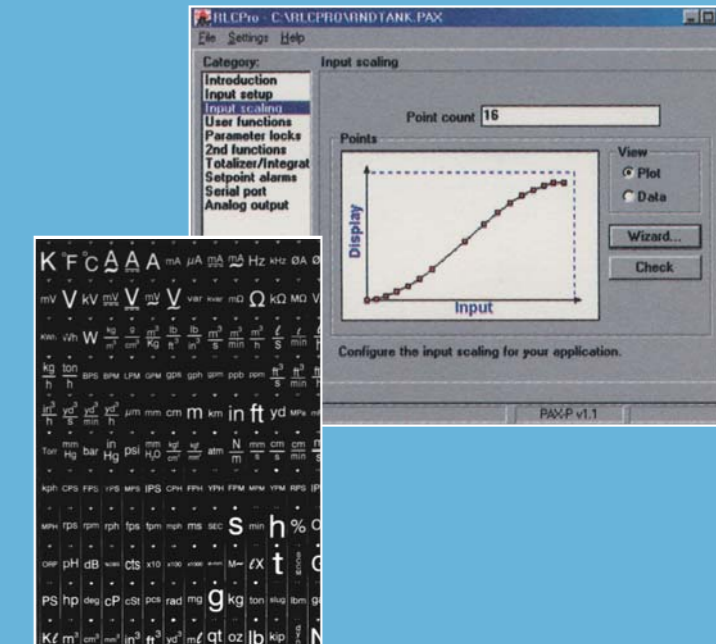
RLCPro - C:\RLCPRO\RNDTANK.PAX

File Settings Help

Category:
Introduction
Input setup
Input scaling
User functions
Parameter locks
2nd functions
Totalizer/Integrat
Setpoint alarms
Serial port
Analog output

Input scaling

Point count 16

Points

Display

Input

View
Plot
Data

Wizard...

Check

Configure the input scaling for your application.

PAX-P v1.1

K F C A A A mA μA mA mA Hz kHz ØA Ø
mV V kV mV V mV V var kvar mΩ Ω kΩ MΩ V
Wh W $\frac{kg}{cm^2}$ $\frac{g}{cm^3}$ $\frac{m^3}{Kg}$ $\frac{lb}{ft^3}$ $\frac{lb}{ft^3}$ $\frac{m^3}{s}$ $\frac{m^3}{h}$ $\frac{\ell}{s}$ $\frac{\ell}{min}$
$\frac{kg}{h}$ $\frac{ton}{h}$ BPS BPM LPM GPM gps gph gpm ppb ppm $\frac{ft^3}{s}$ $\frac{ft^3}{min}$
$\frac{ft^3}{h}$ $\frac{yd^3}{s}$ $\frac{yd^3}{min}$ $\frac{yd^3}{h}$ μm mm cm m km in ft yd MPa
Torr $\frac{mm}{Hg}$ bar $\frac{in}{Hg}$ psi $\frac{mm}{H_2O}$ $\frac{kgf}{cm^2}$ atm $\frac{N}{m}$ $\frac{mm}{s}$ $\frac{cm}{s}$ $\frac{cm}{min}$
kph CPS FPS YPS MPS IPS CPH FPH YPH FPM MPM YPM RPS IP
MPH rps rpm rph fps fpm mph ms SEC S min h % C
ORP pH dB cts x10 x100 x1000 M- ℓX t C
PS hp deg cP cSt pcs rad mg g kg ton slug lbm g
Kℓ m³ cm³ in³ ft³ yd³ mℓ qt oz lb kip N